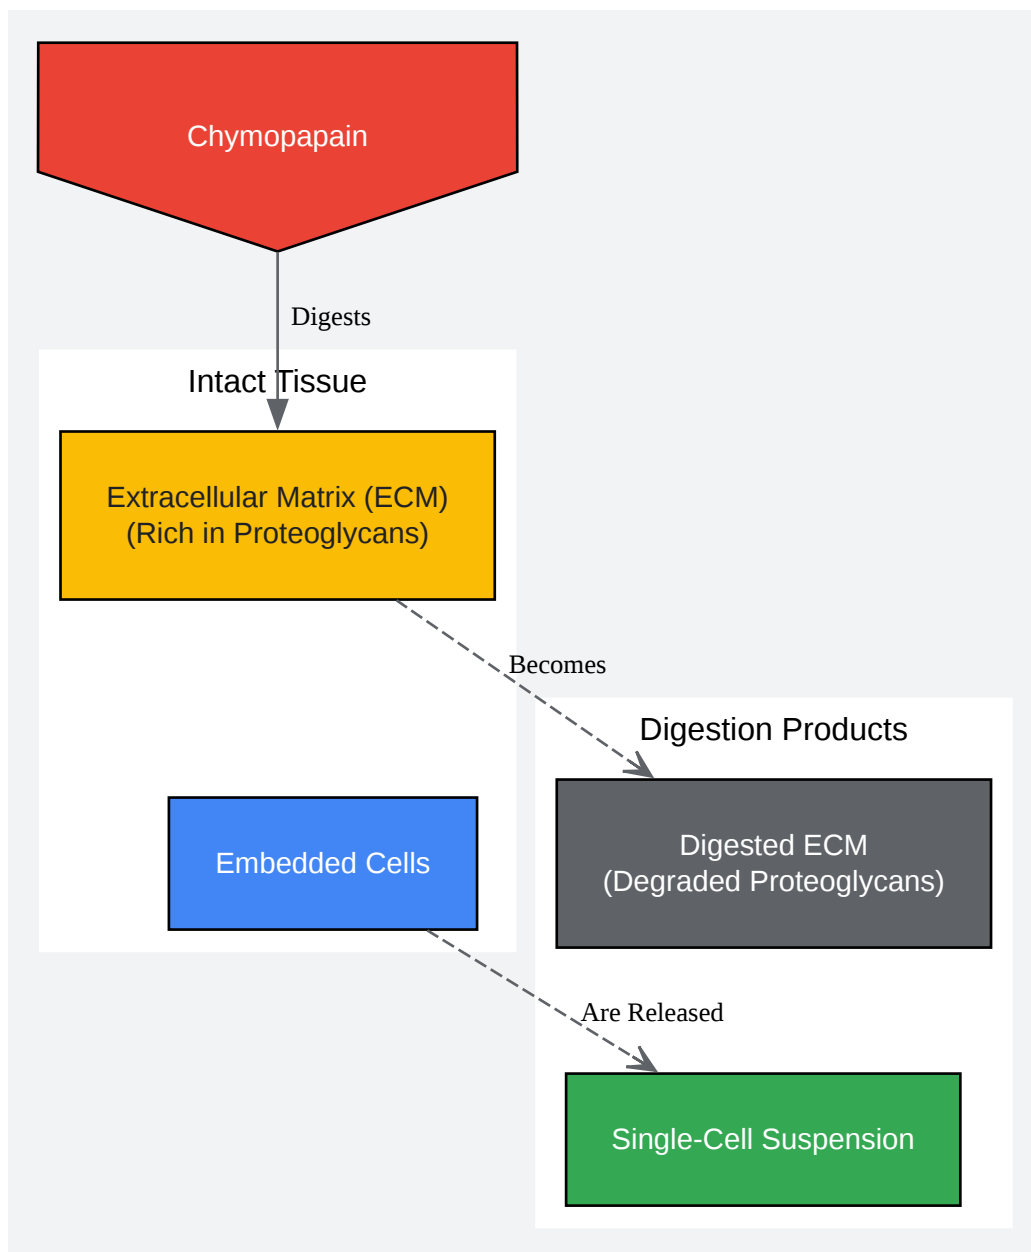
Chymopapain

Digests

Intact Tissue

Extracellular Matrix (ECM)
(Rich in Proteoglycans)

Becomes

Embedded Cells

Digestion Products

Digested ECM
(Degraded Proteoglycans)

Are Released

Single-Cell Suspension